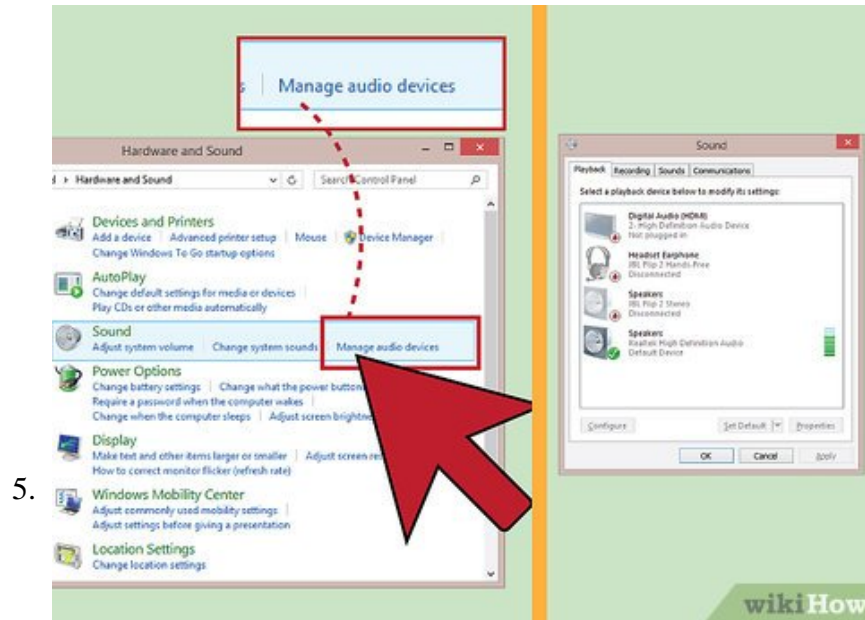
s | Manage audio devices

Hardware and Sound

Hardware and Sound

Search Control Panel

Devices and Printers
Add a device | Advanced printer setup | Mouse | Device Manager | Change Windows To Go startup options

AutoPlay
Change default settings for media or devices | Play CDs or other media automatically

Sound
Adjust system volume | Change system sounds | Manage audio devices

Power Options
Change battery settings | Change what the power button | Require a password when the computer wakes | Change when the computer sleeps | Adjust screen brightn

Display
Make text and other items larger or smaller | Adjust screen re | How to correct monitor flicker (refresh rate)

5.

Windows Mobility Center
Adjust commonly used mobility settings | Adjust settings before giving a presentation

Location Settings
Change location settings

Sound

Playback | Recording | Sounds | Communications

Select a playback device below to modify its settings:

Digital Audio (HDMI)
2- High Definition Audio Device
Not plugged in

Headset Earphone
JBL Flip 2 Hands-Free
Disconnected

Speakers
JBL Flip 2 Stereo
Disconnected

Speakers
Realtek High Definition Audio
Default Device

Configure | Set Default | Properties

OK | Cancel | Apply

wikiHow